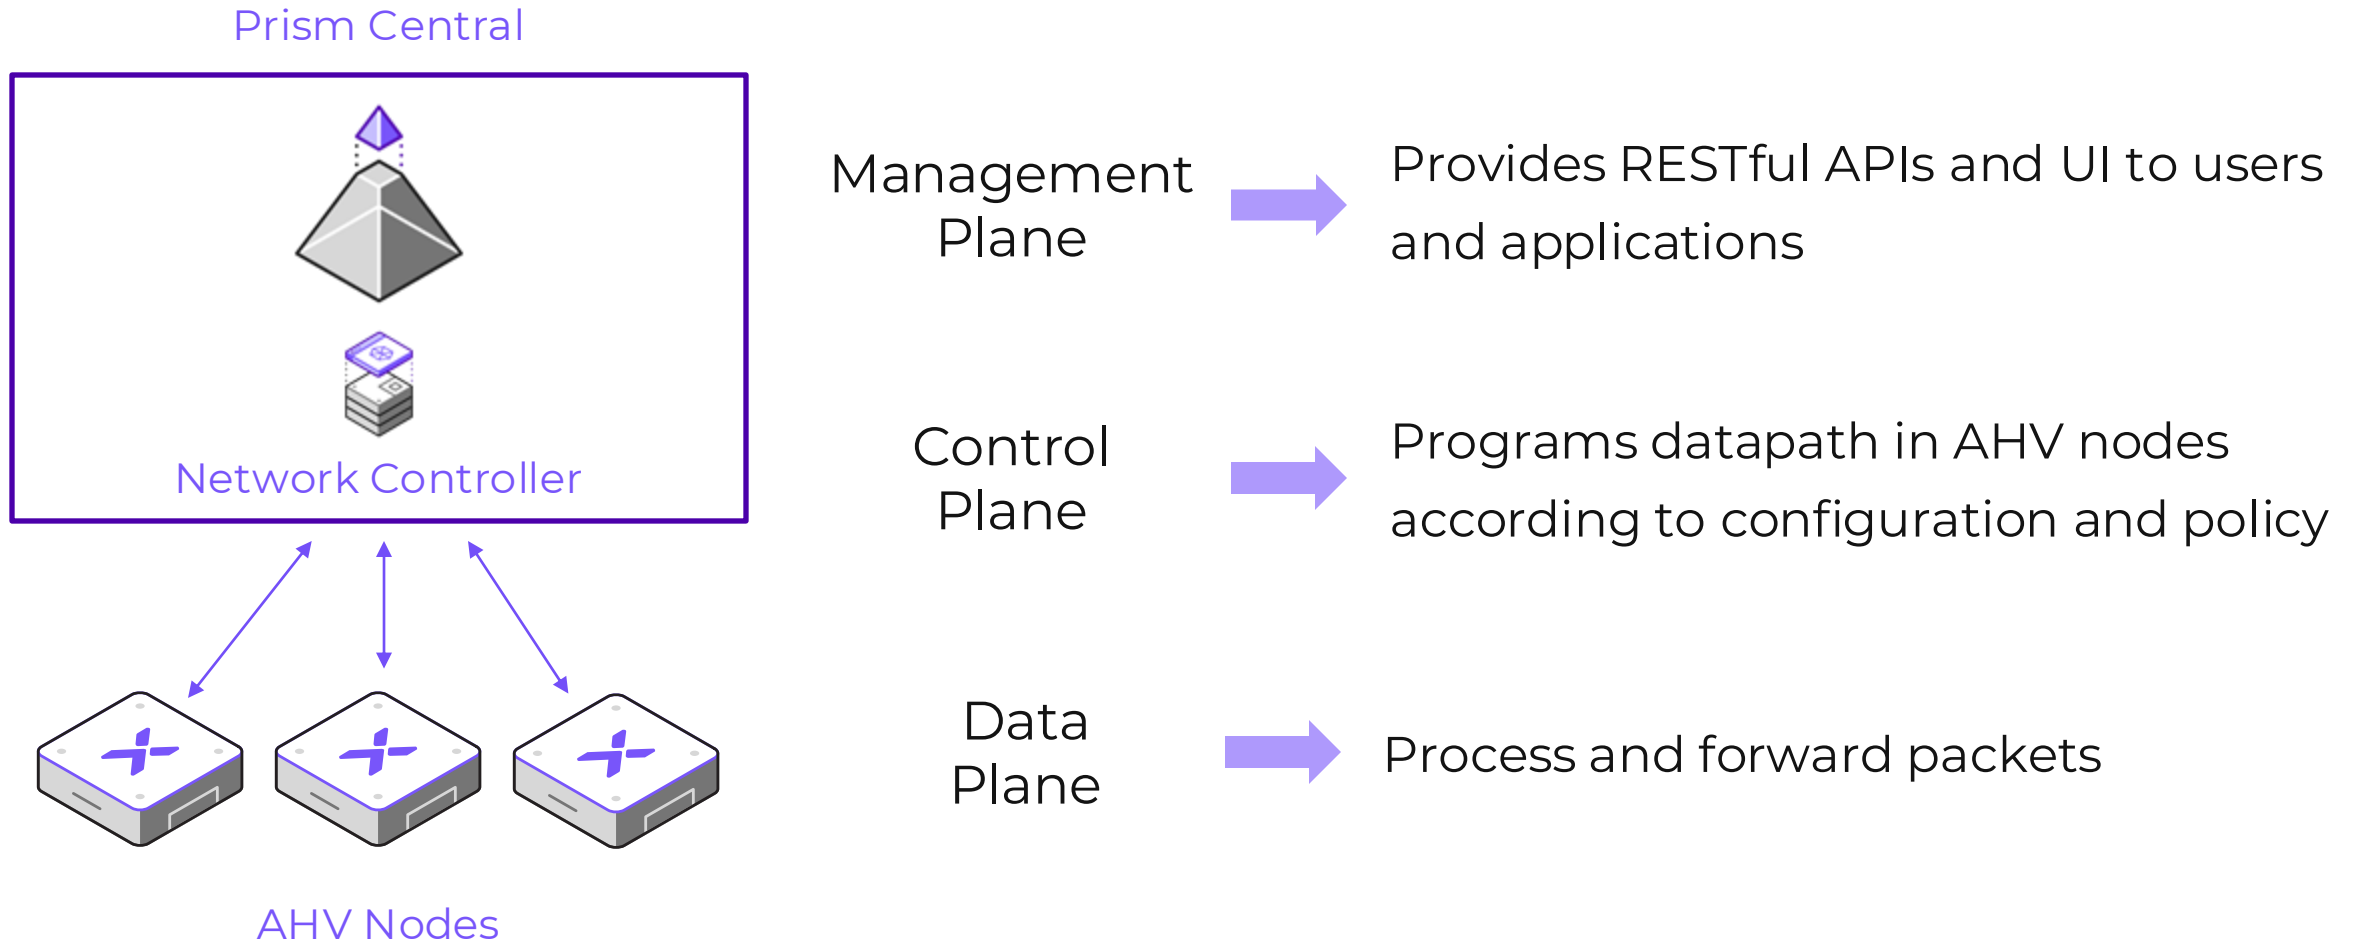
Prism Central

Network Controller

AHV Nodes

Management Plane

Provides RESTful APIs and UI to users and applications

Control Plane

Programs datapath in AHV nodes according to configuration and policy

Data Plane

Process and forward packets